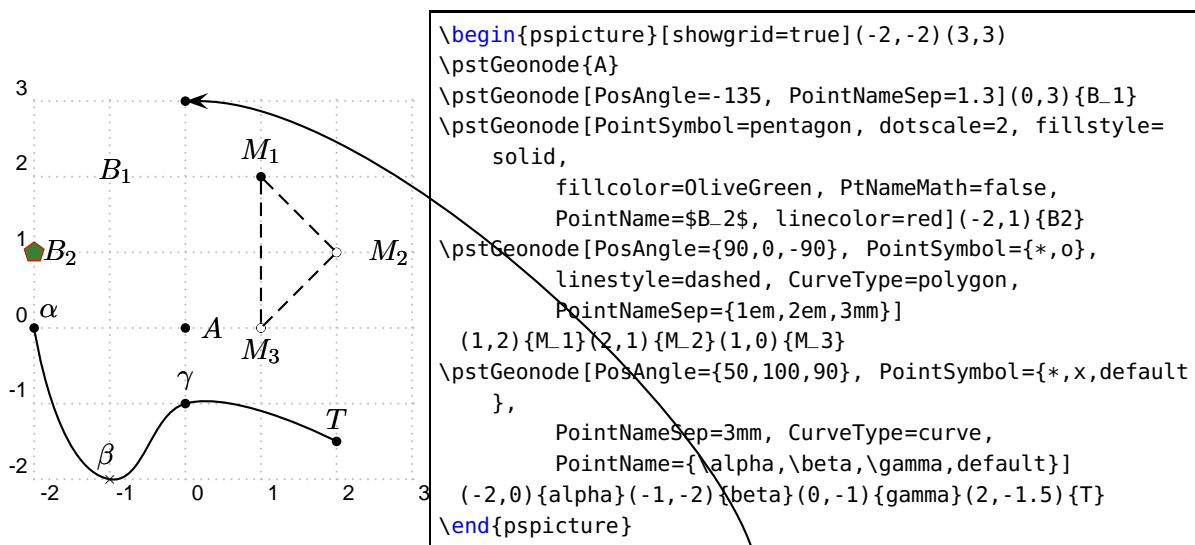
3

2 $B_1$ $M_1$

1 $B_2$ $M_2$

0 $\alpha$ $A$

$M_3$

-1 $\gamma$ $T$

-2 $\beta$

-2 -1 0 1 2 3

\begin{pspicture}[showgrid=true](-2,-2)(3,3)
\pstGeonode{A}
\pstGeonode[PosAngle=-135, PointNameSep=1.3](0,3){B_1}
\pstGeonode[PointSymbol=pentagon, dotscale=2, fillstyle=solid,
fillcolor=OliveGreen, PtNameMath=false,
PointName=$B_2$, linecolor=red](-2,1){B2}
\pstGeonode[PosAngle={90,0,-90}, PointSymbol={*,o},
linestyle=dashed, CurveType=polygon,
PointNameSep={1em,2em,3mm}]
(1,2){M_1}(2,1){M_2}(1,0){M_3}
\pstGeonode[PosAngle={50,100,90}, PointSymbol={*,x,default},
PointNameSep=3mm, CurveType=curve,
PointName={\alpha,\beta,\gamma,default}]
(-2,0){alpha}(-1,-2){beta}(0,-1){gamma}(2,-1.5){T}
\end{pspicture}